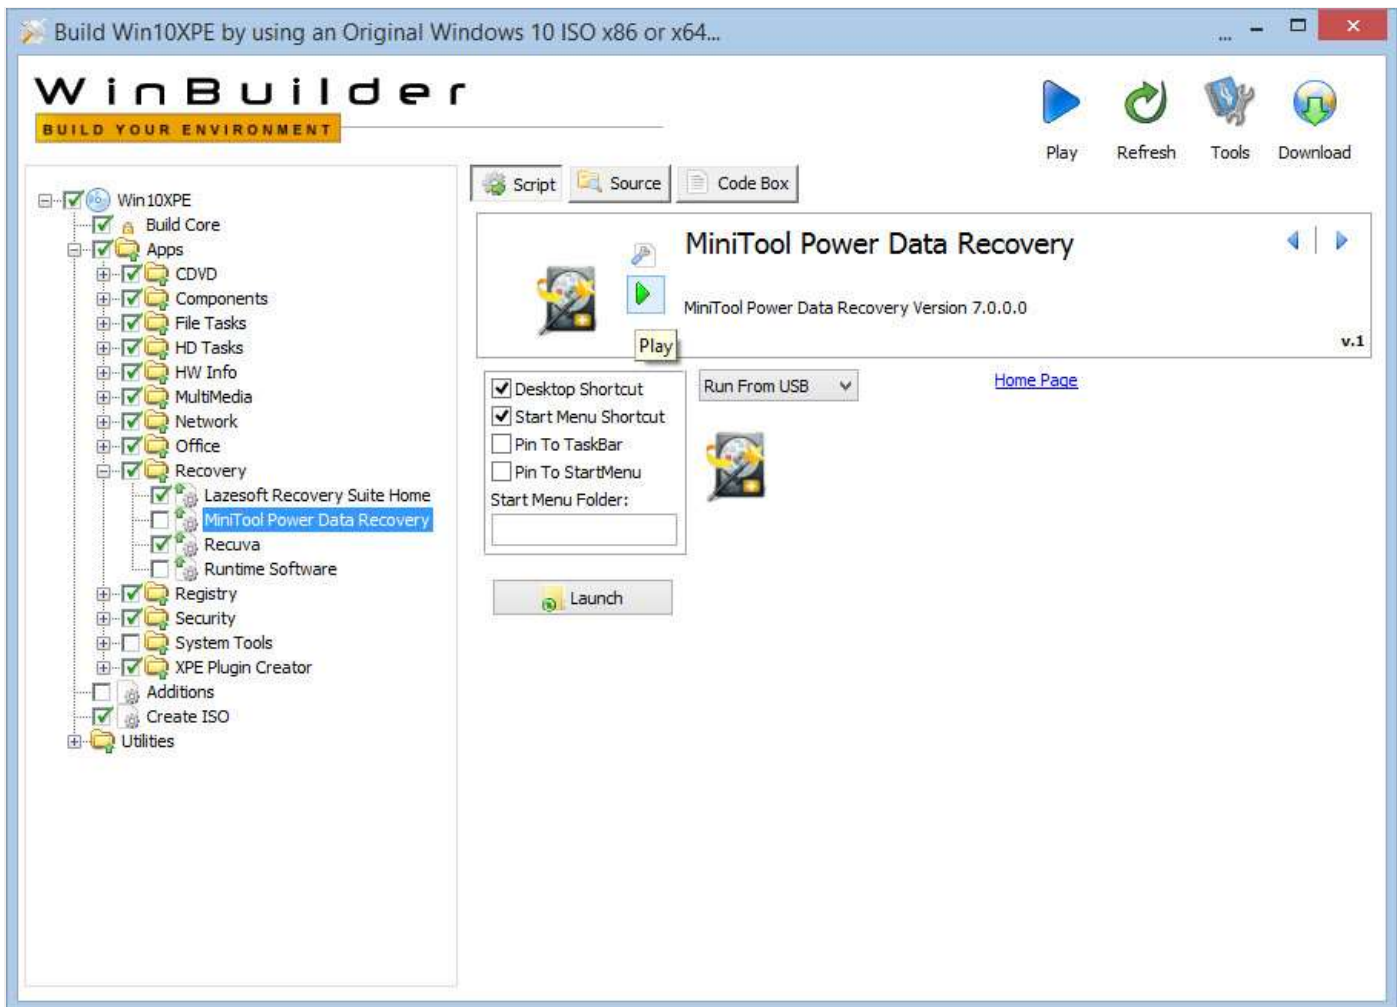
Build Win10XPE by using an Original Windows 10 ISO x86 or x64...

WinBuilder
BUILD YOUR ENVIRONMENT

Play Refresh Tools Download

Win10XPE
Build Core
Apps
CDVD
Components
File Tasks
HD Tasks
HW Info
MultiMedia
Network
Office
Recovery
Lazesoft Recovery Suite Home
MiniTool Power Data Recovery
Recuva
Runtime Software
Registry
Security
System Tools
XPE Plugin Creator
Additions
Create ISO
Utilities

Script Source Code Box

MiniTool Power Data Recovery
MiniTool Power Data Recovery Version 7.0.0.0
Play
v.1

Desktop Shortcut
Start Menu Shortcut
Pin To TaskBar
Pin To StartMenu
Start Menu Folder:

Run From USB

Home Page

Launch